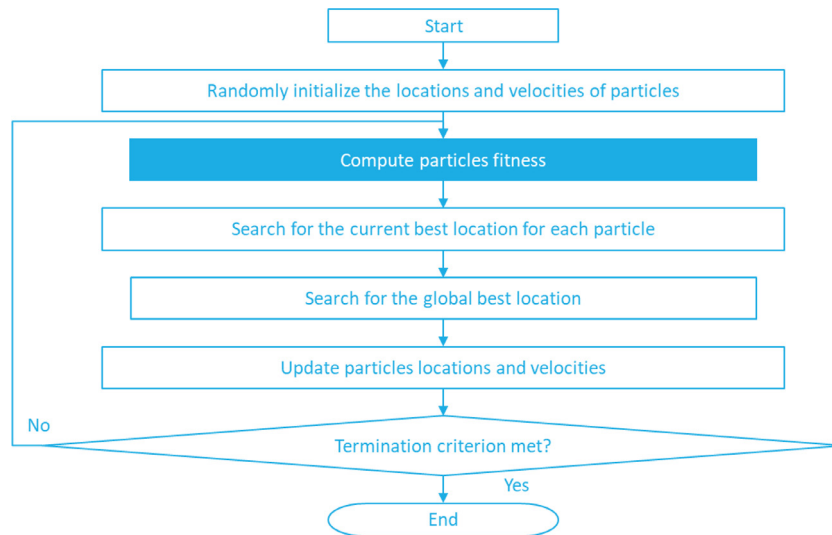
Start

Randomly initialize the locations and velocities of particles

Compute particles fitness

Search for the current best location for each particle

Search for the global best location

Update particles locations and velocities

No

Termination criterion met?

Yes

End